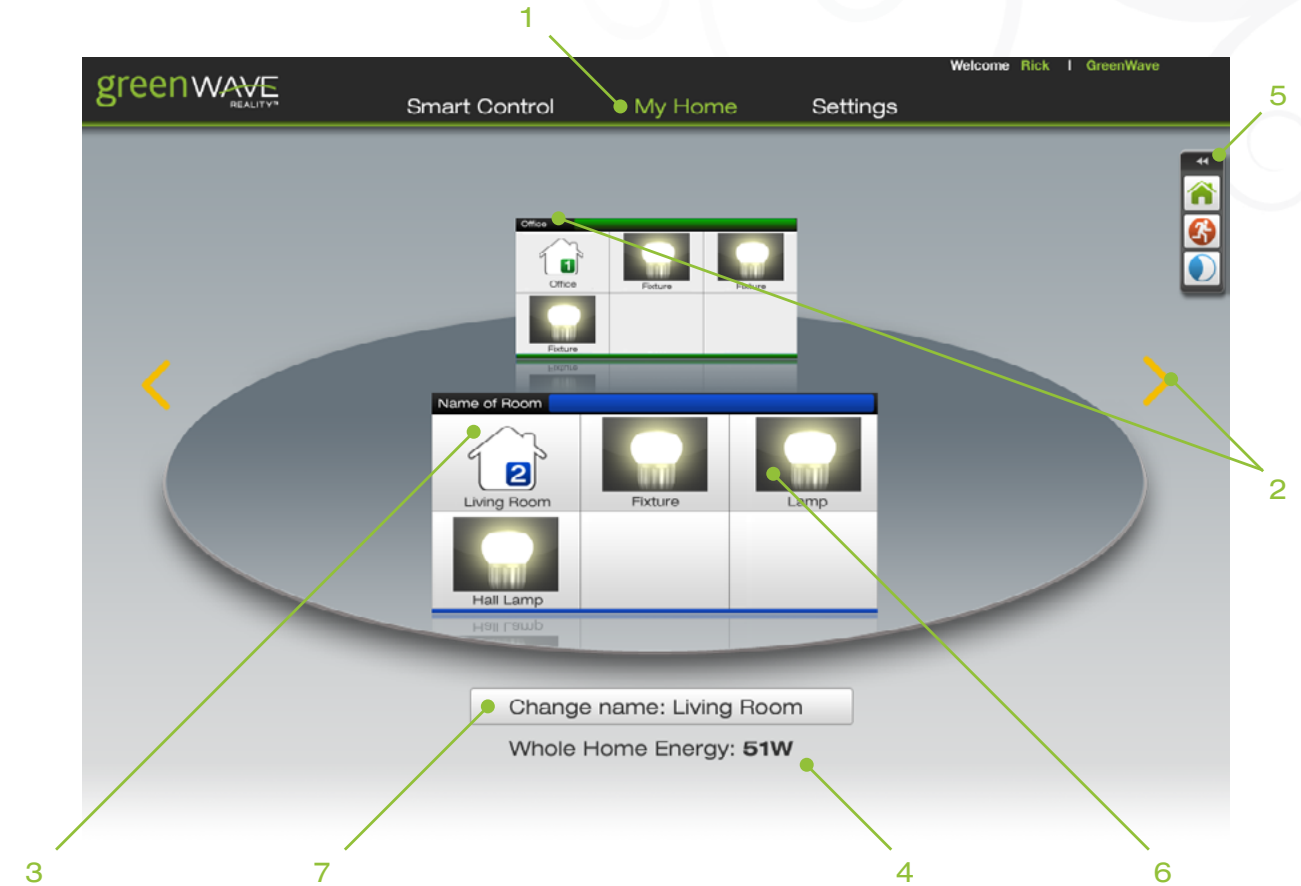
1

greenWAVE REALITY

Welcome Rick | GreenWave

Smart Control My Home Settings

5

Office

1 Office

Fixture

Fixture

Fixture

Name of Room

2 Living Room

Fixture

Lamp

Hall Lamp

2

Change name: Living Room

Whole Home Energy: **51W**

3 7 4 6